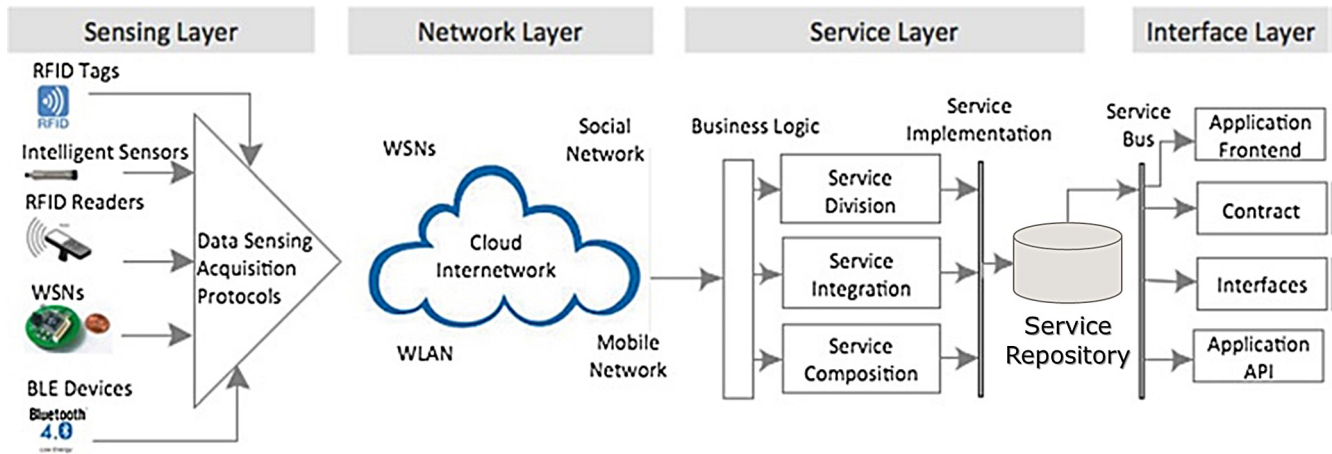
Sensing Layer

Network Layer

Service Layer

Interface Layer

RFID Tags

RFID

Intelligent Sensors

RFID Readers

WSNs

BLE Devices

Bluetooth 4.0

Data Sensing Acquisition Protocols

WSNs

Social Network

Cloud Internetwork

WLAN

Mobile Network

Business Logic

Service Division

Service Integration

Service Composition

Service Implementation

Service Repository

Service Bus

Application Frontend

Contract

Interfaces

Application API